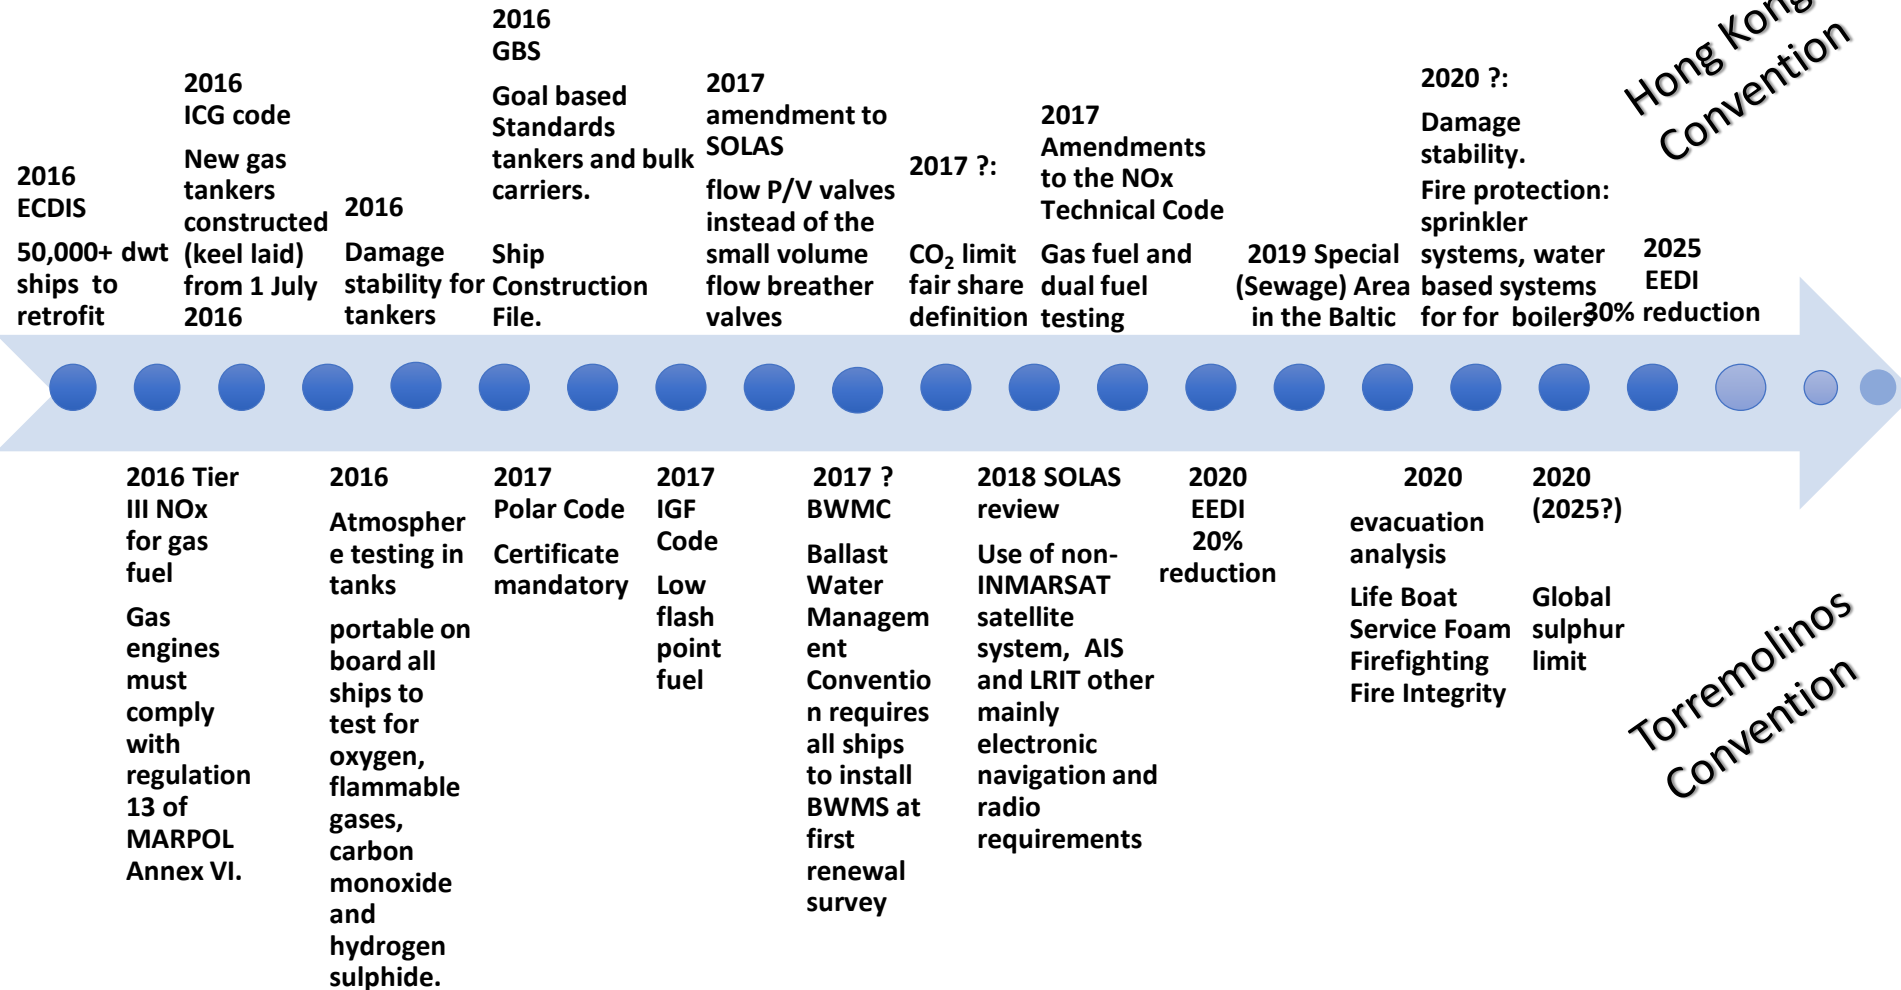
2016
ECDIS

50,000+ dwt ships to retrofit

2016
ICG code

New gas tankers constructed (keel laid) from 1 July 2016

2016
Damage stability for tankers

2016
GBS

Goal based Standards tankers and bulk carriers.

Ship Construction File.

2017
amendment to SOLAS

flow P/V valves instead of the small volume flow breather valves

2017 ?:

$CO_2$ limit fair share definition

2017
Amendments to the NOx Technical Code

Gas fuel and dual fuel testing

2019 Special (Sewage) Area in the Baltic

2020 ?:

Damage stability.

Fire protection: sprinkler systems, water based systems for for boilers

2025
EEDI
30% reduction

Hong Kong Convention

2016 Tier III NOx for gas fuel

Gas engines must comply with regulation 13 of MARPOL Annex VI.

2016

Atmosphere testing in tanks

portable on board all ships to test for oxygen, flammable gases, carbon monoxide and hydrogen sulphide.

2017
Polar Code

Certificate mandatory

2017
IGF Code

Low flash point fuel

2017 ?
BWMC

Ballast Water Management Convention requires all ships to install BWMS at first renewal survey

2018 SOLAS review

Use of non-INMARSAT satellite system, AIS and LRIT other mainly electronic navigation and radio requirements

2020
EEDI
20% reduction

2020

evacuation analysis

Life Boat Service Foam Firefighting Fire Integrity

2020
(2025?)

Global sulphur limit

Torremolinos Convention